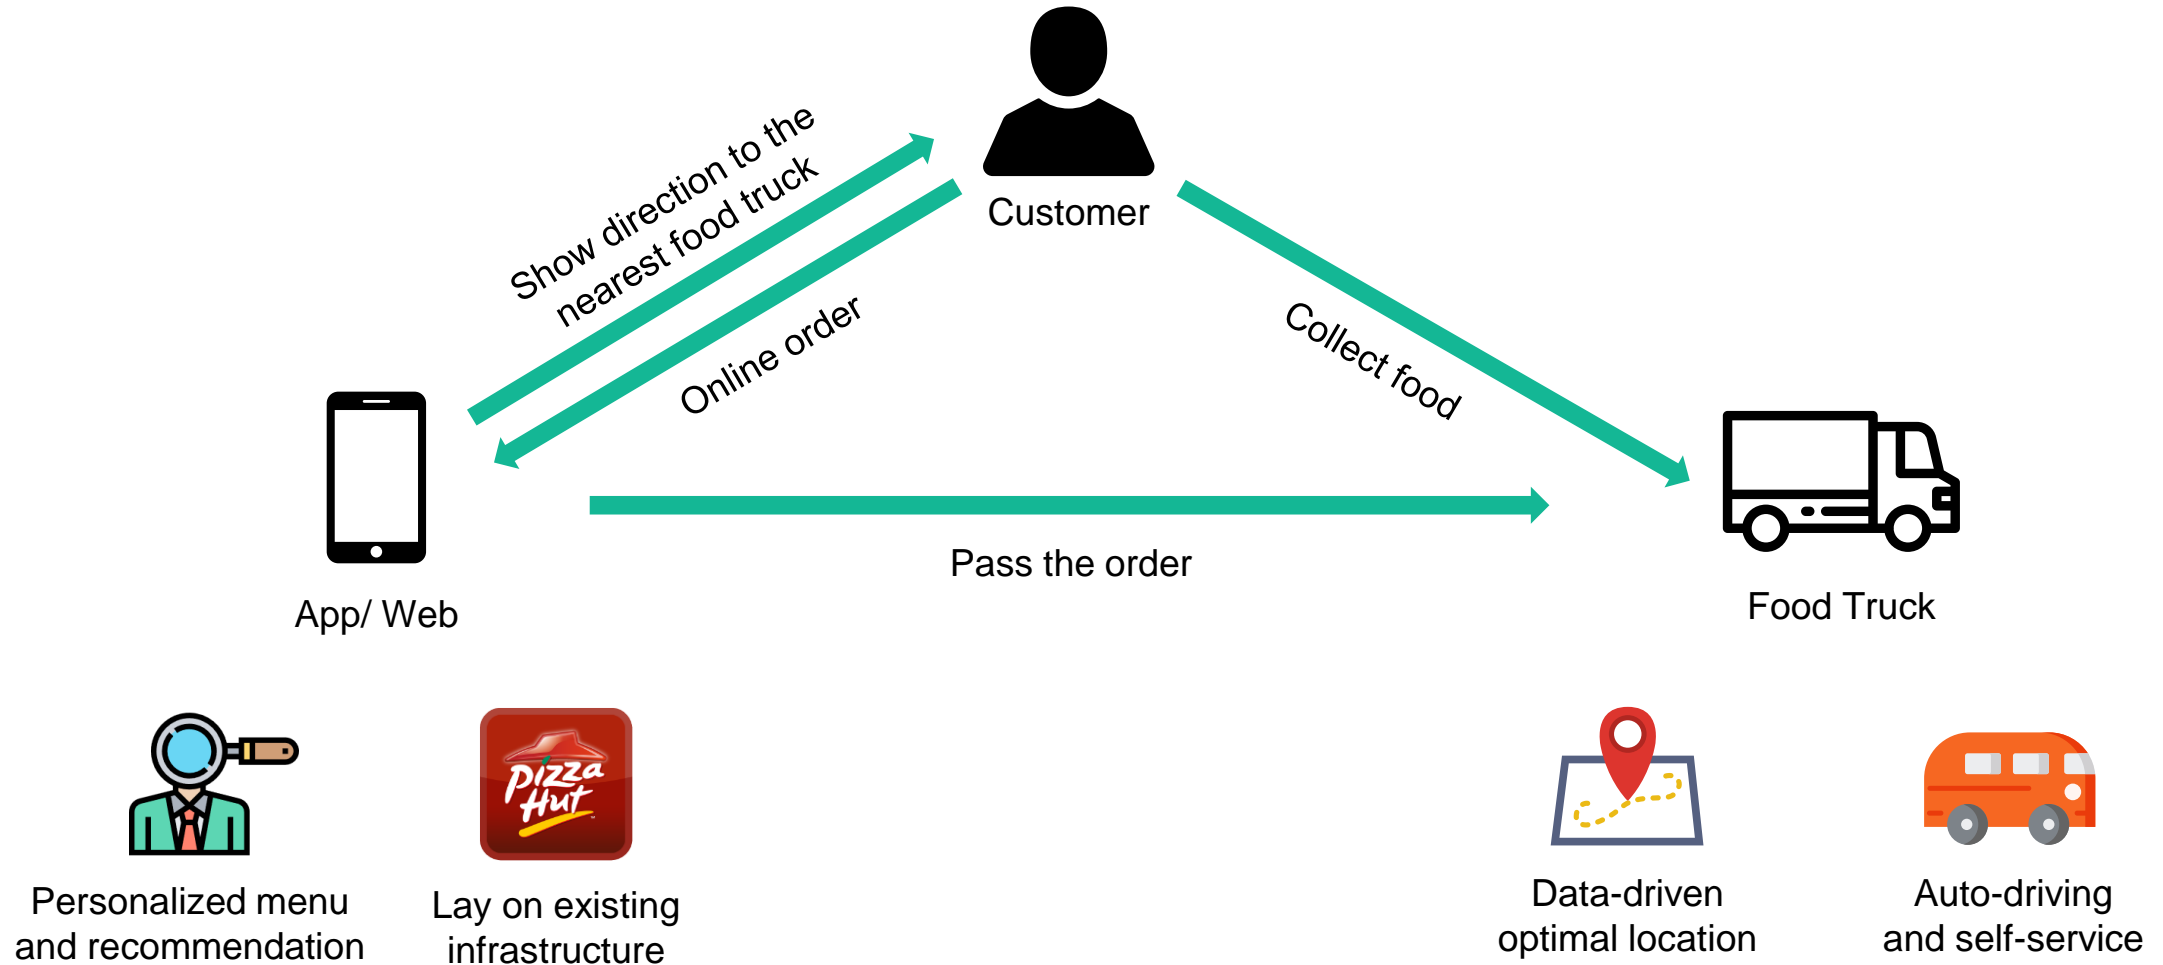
Customer

Show direction to the nearest food truck

Online order

Collect food

App/ Web

Pass the order

Food Truck

Pizza Hut

Personalized menu and recommendation

Lay on existing infrastructure

Data-driven optimal location

Auto-driving and self-service